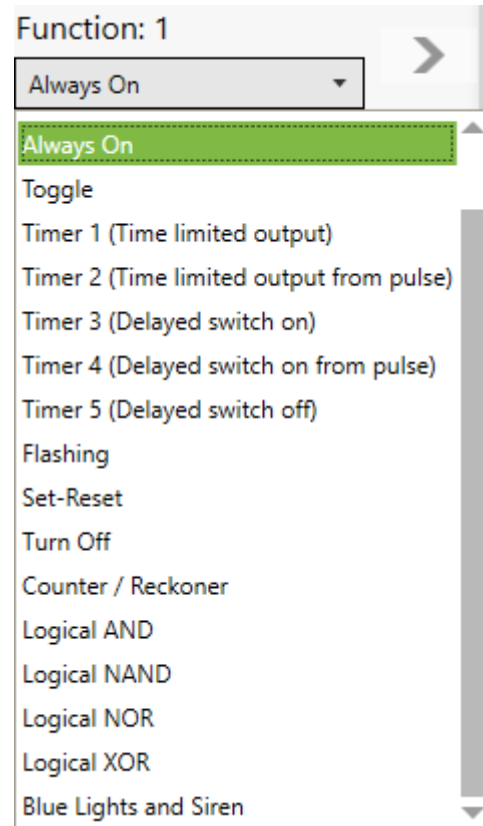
Function: 1

Always On

Always On
Toggle
Timer 1 (Time limited output)
Timer 2 (Time limited output from pulse)
Timer 3 (Delayed switch on)
Timer 4 (Delayed switch on from pulse)
Timer 5 (Delayed switch off)
Flashing
Set-Reset
Turn Off
Counter / Reckoner
Logical AND
Logical NAND
Logical NOR
Logical XOR
Blue Lights and Siren